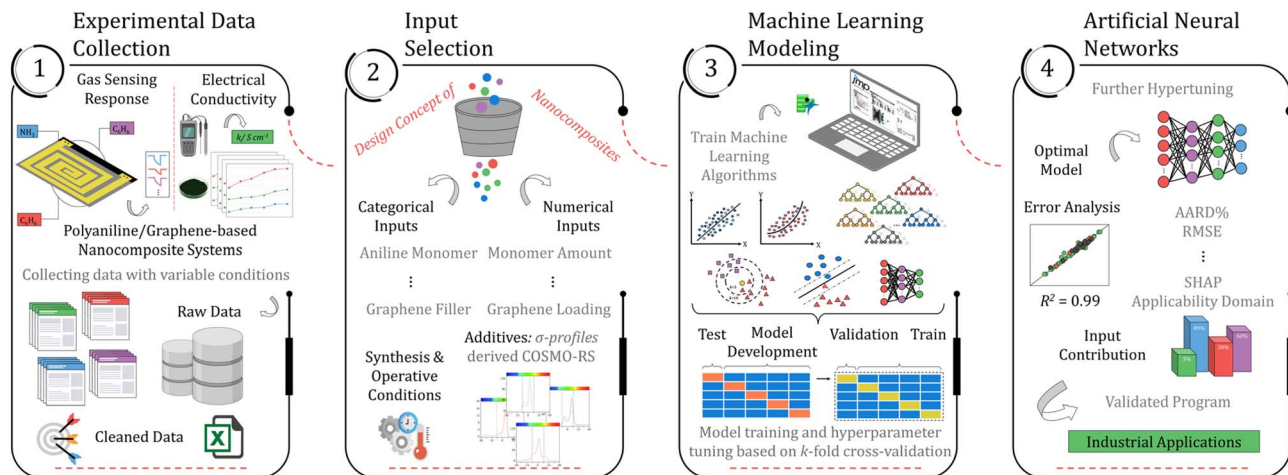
Experimental Data Collection

1

Gas Sensing Response

Electrical Conductivity

$NH_3$

$C_6H_6$

$k/\ S\ cm^{-1}$

$C_7H_8$

Polyaniline/Graphene-based Nanocomposite Systems

Collecting data with variable conditions

Raw Data

Cleaned Data

Input Selection

2

Design Concept of Nanocomposites

Categorical Inputs

Numerical Inputs

Aniline Monomer

Monomer Amount

⋮

⋮

Graphene Filler

Graphene Loading

Synthesis & Operative Conditions

Additives: σ-profiles derived COSMO-RS

Machine Learning Modeling

3

jmp

Train Machine Learning Algorithms

Test

Model Development

Validation

Train

Model training and hyperparameter tuning based on k-fold cross-validation

Artificial Neural Networks

4

Further Hypertuning

Optimal Model

Error Analysis

AARD%
RMSE
⋮
SHAP
Applicability Domain

$R^2 = 0.99$

Input Contribution

Validated Program

Industrial Applications